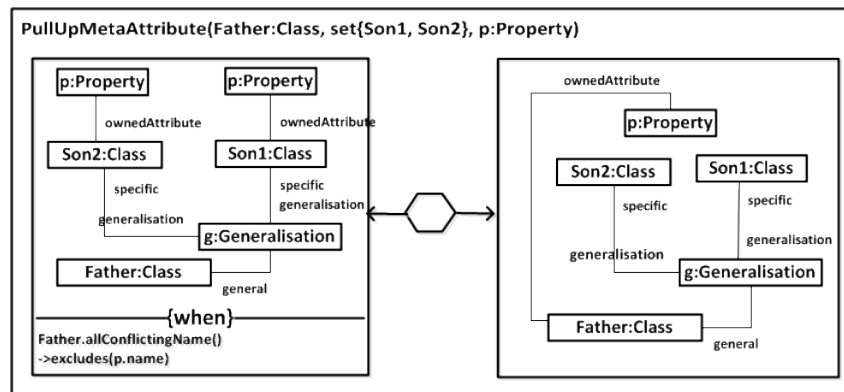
PullUpMetaAttribute(Father:Class, set{Son1, Son2}, p:Property)

p:Property

p:Property

ownedAttribute

ownedAttribute

Son2:Class

Son1:Class

specific

specific

generalisation

generalisation

g:Generalisation

Father:Class

general

{when}

Father.allConflictingName()
->excludes(p.name)

ownedAttribute

p:Property

Son2:Class

Son1:Class

specific

specific

generalisation

generalisation

g:Generalisation

Father:Class

general